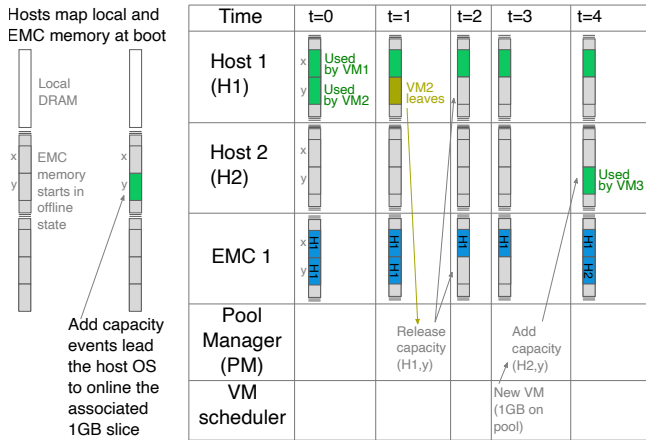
Hosts map local and EMC memory at boot

Local DRAM

x

y

EMC memory starts in offline state

x

y

Add capacity events lead the host OS to online the associated 1GB slice

| Time | t=0 | t=1 | t=2 | t=3 | t=4 |
|---|---|---|---|---|---|
| Host 1 (H1) | x Used by VM1 y Used by VM2 | VM2 leaves | | | |
| Host 2 (H2) | x y | | | | Used by VM3 |
| EMC 1 | x H1 y H1 | H1 H1 | H1 | H1 | H1 H2 |
| Pool Manager (PM) | | Release capacity (H1,y) | | Add capacity (H2,y) | |
| VM scheduler | | | | New VM (1GB on pool) | |